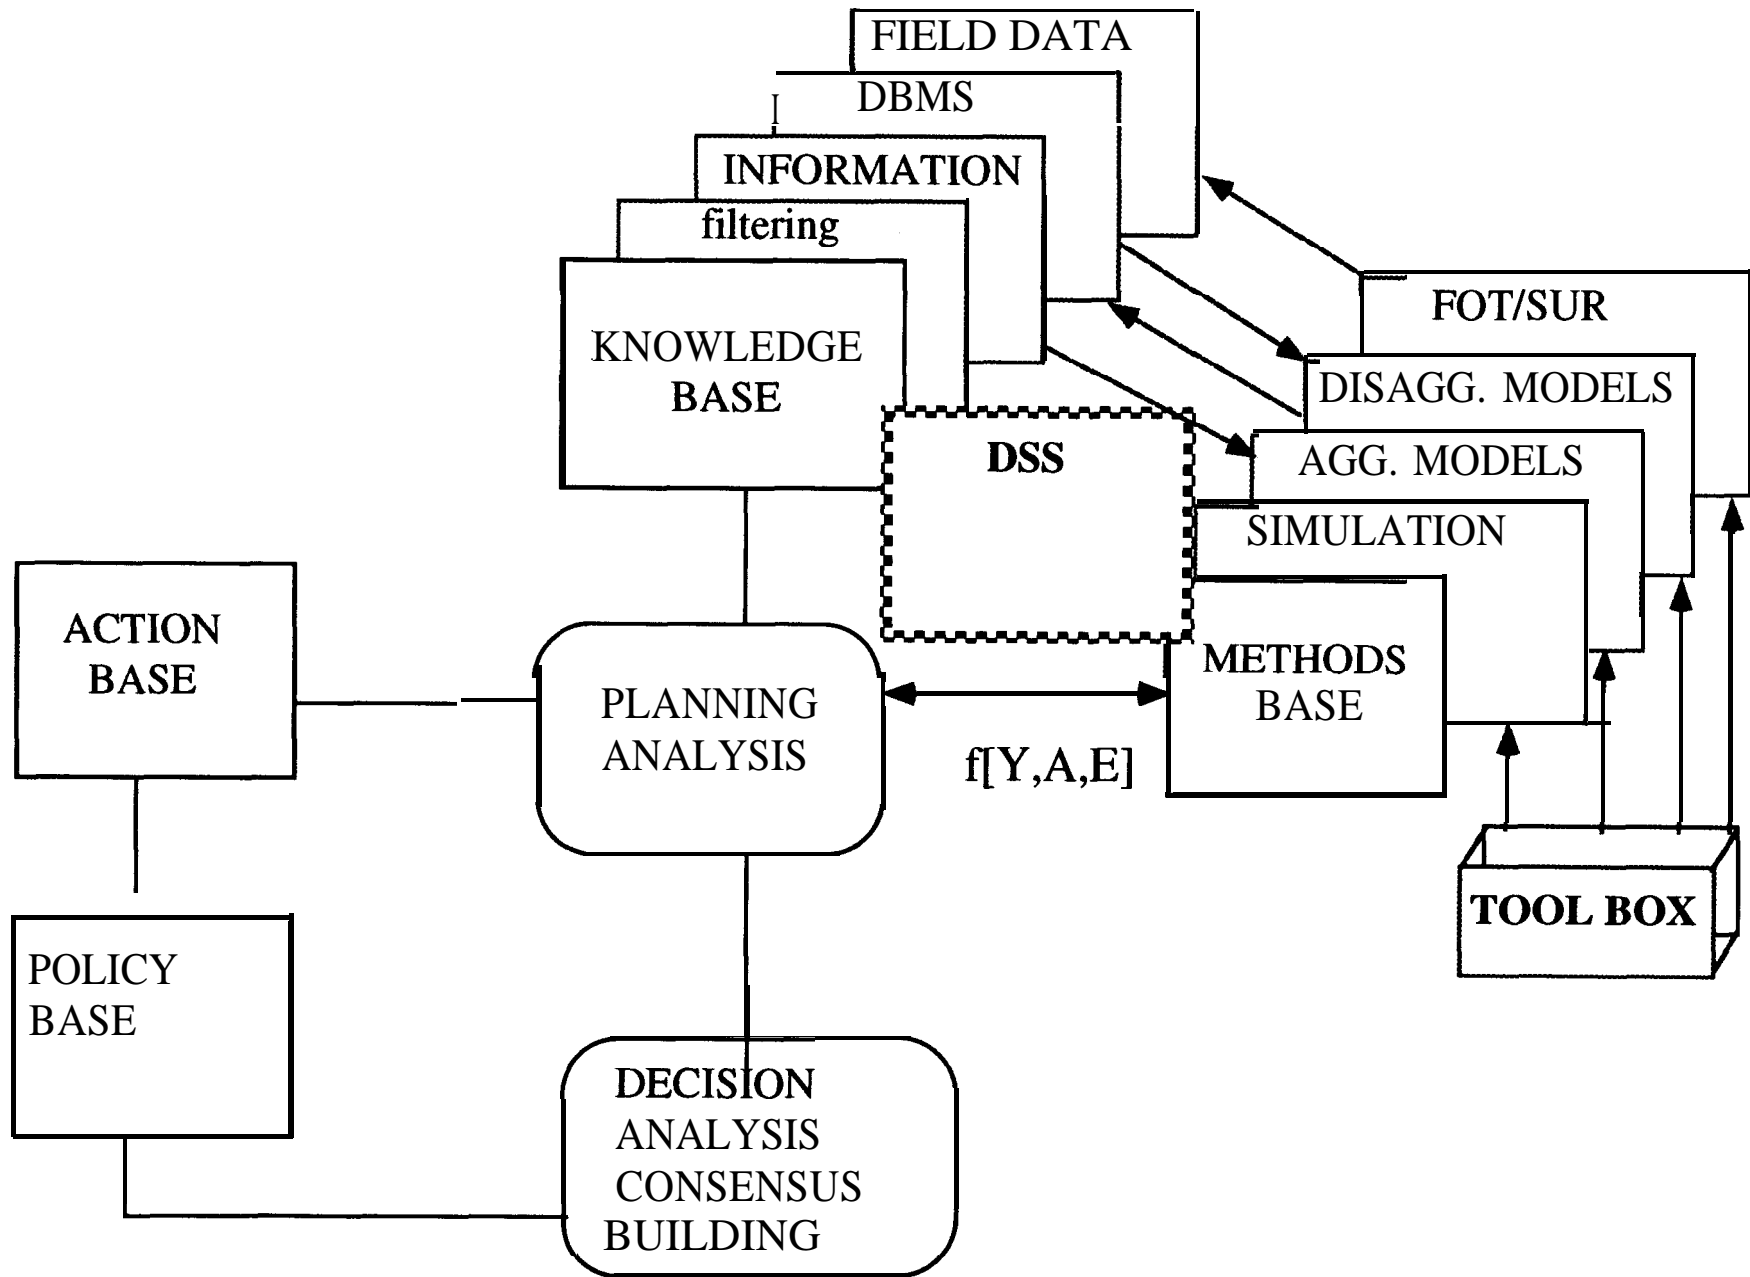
FIELD DATA

DBMS

INFORMATION

filtering

KNOWLEDGE BASE

FOT/SUR

DISAGG. MODELS

AGG. MODELS

DSS

SIMULATION

ACTION BASE

PLANNING ANALYSIS

METHODS BASE

f[Y,A,E]

TOOL BOX

POLICY BASE

DECISION ANALYSIS CONSENSUS BUILDING